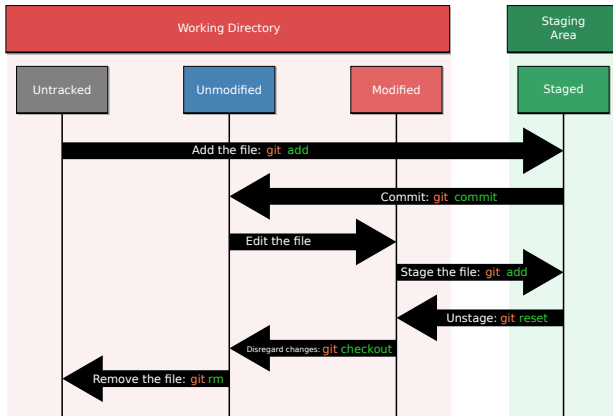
Working Directory

Staging Area

Untracked

Unmodified

Modified

Staged

Add the file: git add

Commit: git commit

Edit the file

Stage the file: git add

Unstage: git reset

Disregard changes: git checkout

Remove the file: git rm